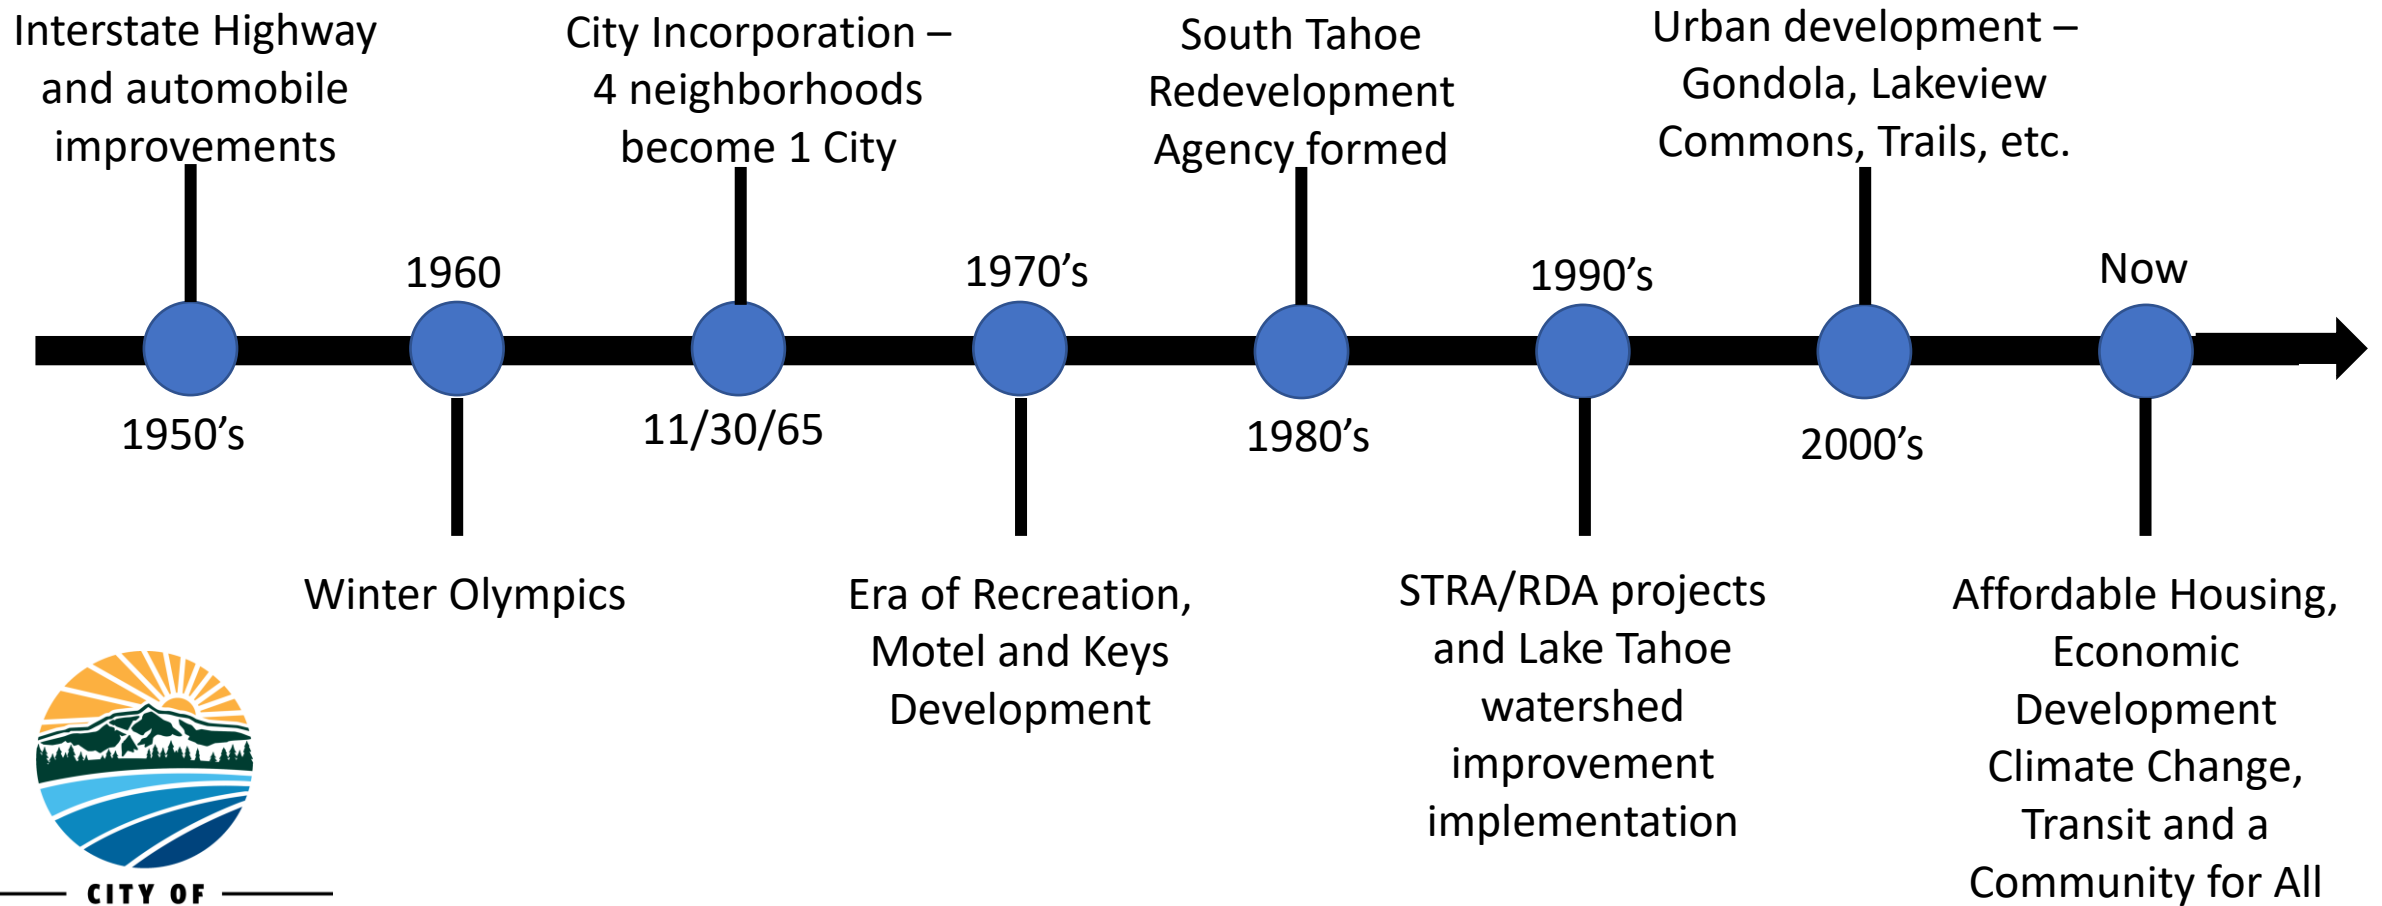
Interstate Highway and automobile improvements

City Incorporation – 4 neighborhoods become 1 City

South Tahoe Redevelopment Agency formed

Urban development – Gondola, Lakeview Commons, Trails, etc.

1960

1970’s

1990’s

Now

1950’s

11/30/65

1980’s

2000’s

Winter Olympics

Era of Recreation, Motel and Keys Development

STRA/RDA projects and Lake Tahoe watershed improvement implementation

Affordable Housing, Economic Development Climate Change, Transit and a Community for All

CITY OF